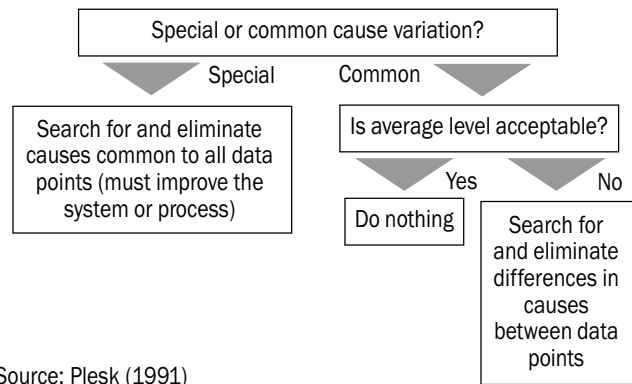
Special or common cause variation?

Special

Common

Search for and eliminate causes common to all data points (must improve the system or process)

Is average level acceptable?

Yes

No

Do nothing

Search for and eliminate differences in causes between data points

Source: Plesk (1991)